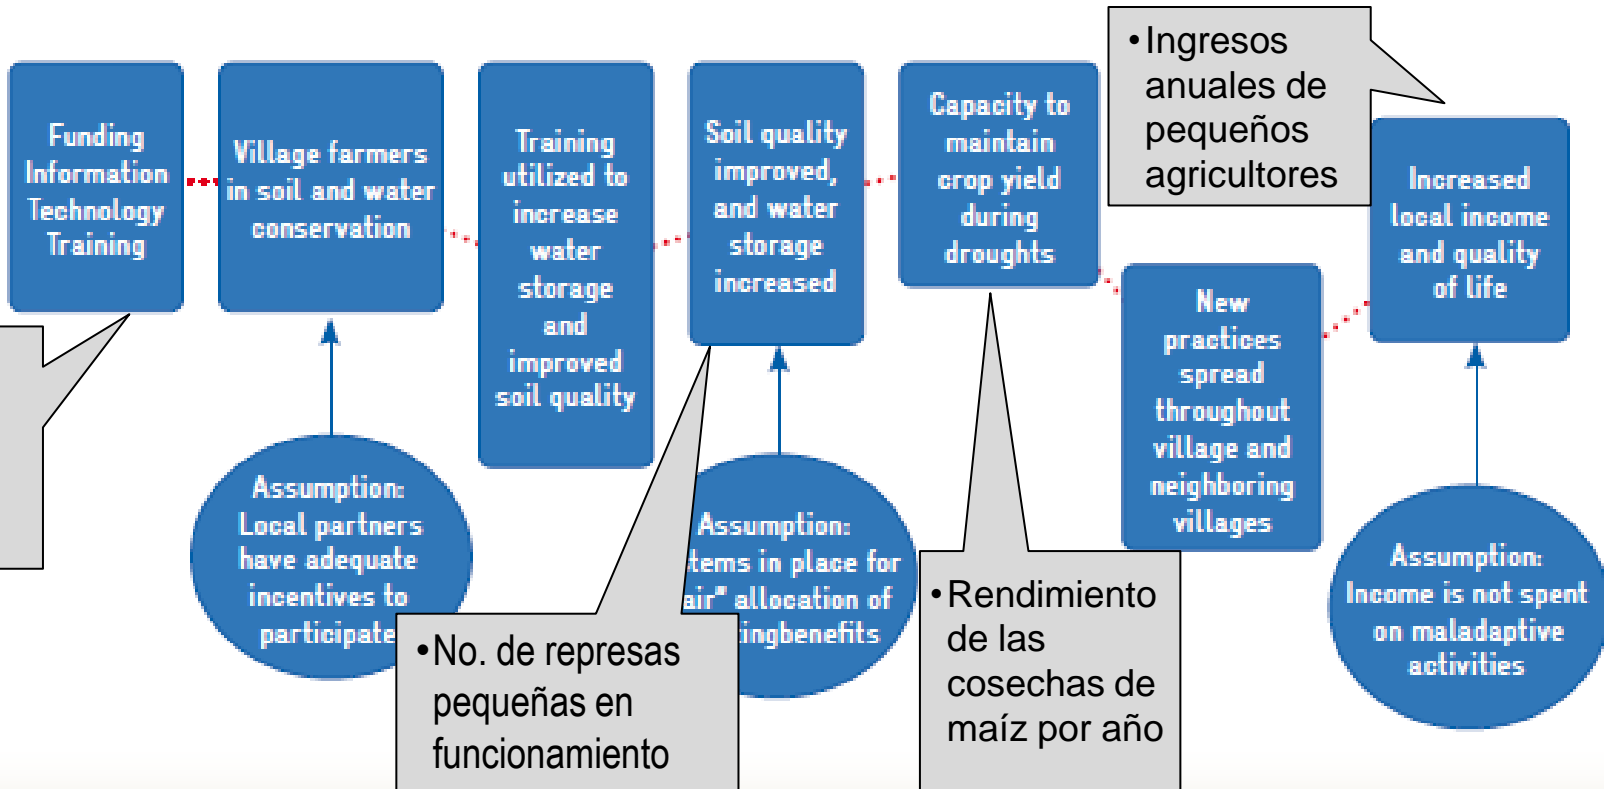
Funding Information Technology Training

Village farmers in soil and water conservation

Training utilized to increase water storage and improved soil quality

Soil quality improved, and water storage increased

Capacity to maintain crop yield during droughts

•Ingresos anuales de pequeños agricultores

Increased local income and quality of life

New practices spread throughout village and neighboring villages

Assumption: Local partners have adequate incentives to participate

Assumption: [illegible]tems in place for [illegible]air" allocation of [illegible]ingbenefits

Assumption: Income is not spent on maladaptive activities

•No. de represas pequeñas en funcionamiento

•Rendimiento de las cosechas de maíz por año